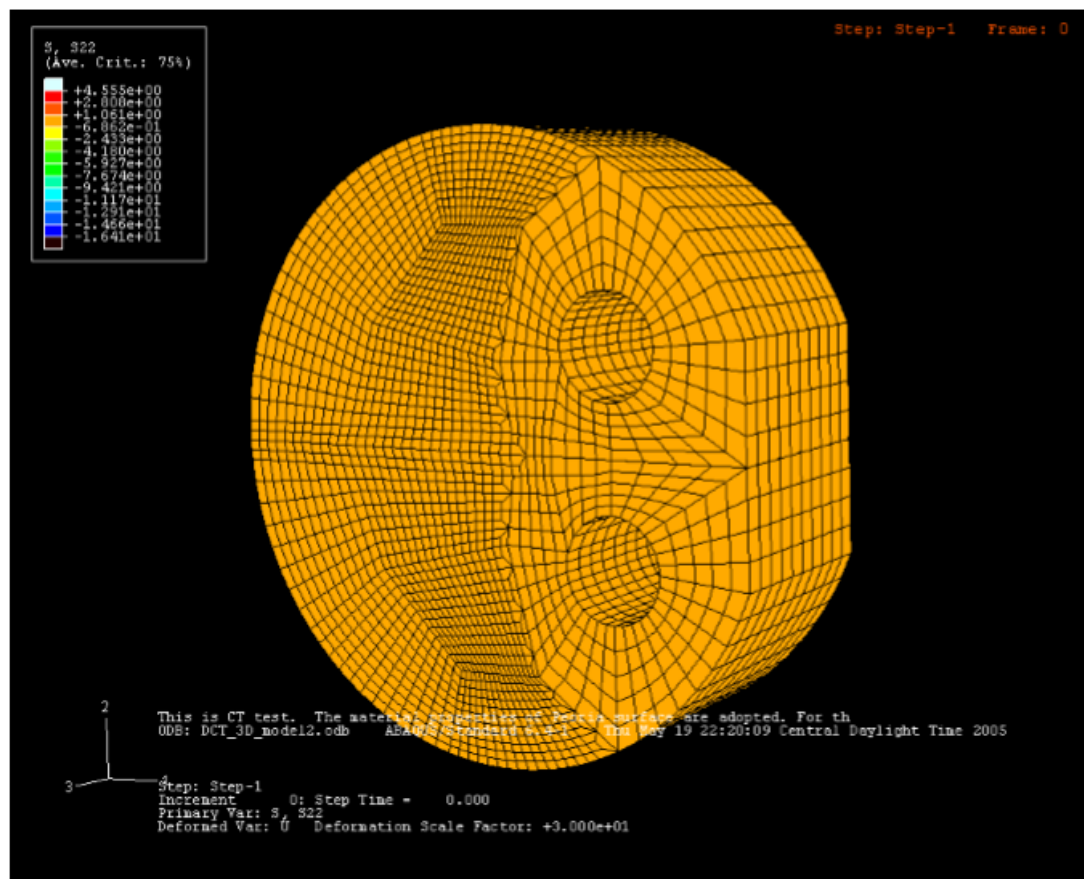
S, S22
(Ave. Crit.: 75%)
+4.555e+00
+2.808e+00
+1.061e+00
-6.862e-01
-2.433e+00
-4.180e+00
-5.927e+00
-7.674e+00
-9.421e+00
-1.117e+01
-1.291e+01
-1.466e+01
-1.641e+01

Step: Step-1 Frame: 0

This is CT test. The material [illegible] surface are adopted. For th
ODB: DCT_3D_model2.odb ABAQUS/Standard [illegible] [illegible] May 19 22:20:09 Central Daylight Time 2005

2
3
1

Step: Step-1
Increment 0: Step Time = 0.000
Primary Var: S, S22
Deformed Var: U Deformation Scale Factor: +3.000e+01